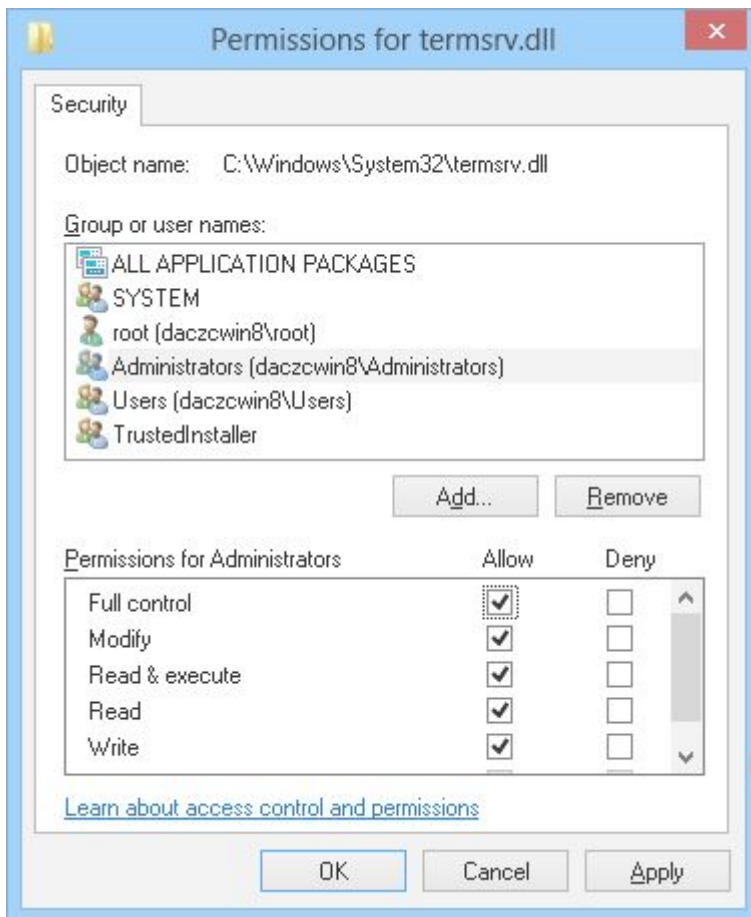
Permissions for termsrv.dll

Security

Object name: C:\Windows\System32\termsrv.dll

Group or user names:

ALL APPLICATION PACKAGES
SYSTEM
root (daczcwin8\root)
Administrators (daczcwin8\Administrators)
Users (daczcwin8\Users)
TrustedInstaller

Add...
Remove

| Permissions for Administrators | Allow | Deny |
|---|---|---|
| Full control | ✓ | |
| Modify | ✓ | |
| Read & execute | ✓ | |
| Read | ✓ | |
| Write | ✓ | |

Learn about access control and permissions

OK
Cancel
Apply